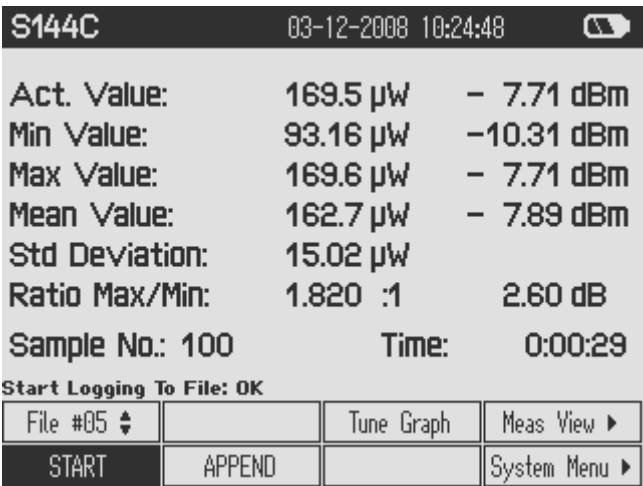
S144C 03-12-2008 10:24:48

Act. Value: 169.5 µW − 7.71 dBm
Min Value: 93.16 µW −10.31 dBm
Max Value: 169.6 µW − 7.71 dBm
Mean Value: 162.7 µW − 7.89 dBm
Std Deviation: 15.02 µW
Ratio Max/Min: 1.820 :1 2.60 dB

Sample No.: 100 Time: 0:00:29

Start Logging To File: OK

| File #05 ⬍ | | Tune Graph | Meas View ▸ |
|---|---|---|---|
| START | APPEND | | System Menu ▸ |